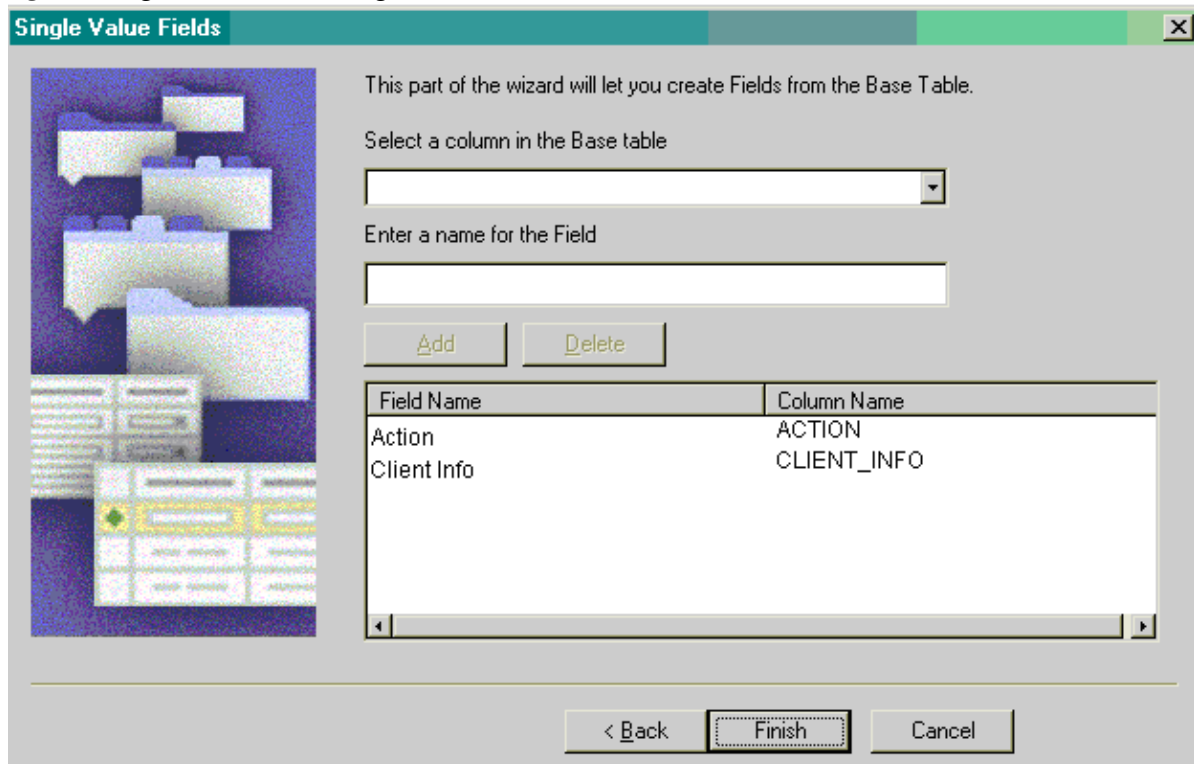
Single Value Fields

This part of the wizard will let you create Fields from the Base Table.

Select a column in the Base table

Enter a name for the Field

Add Delete

| Field Name | Column Name |
|---|---|
| Action | ACTION |
| Client Info | CLIENT_INFO |

< Back Finish Cancel